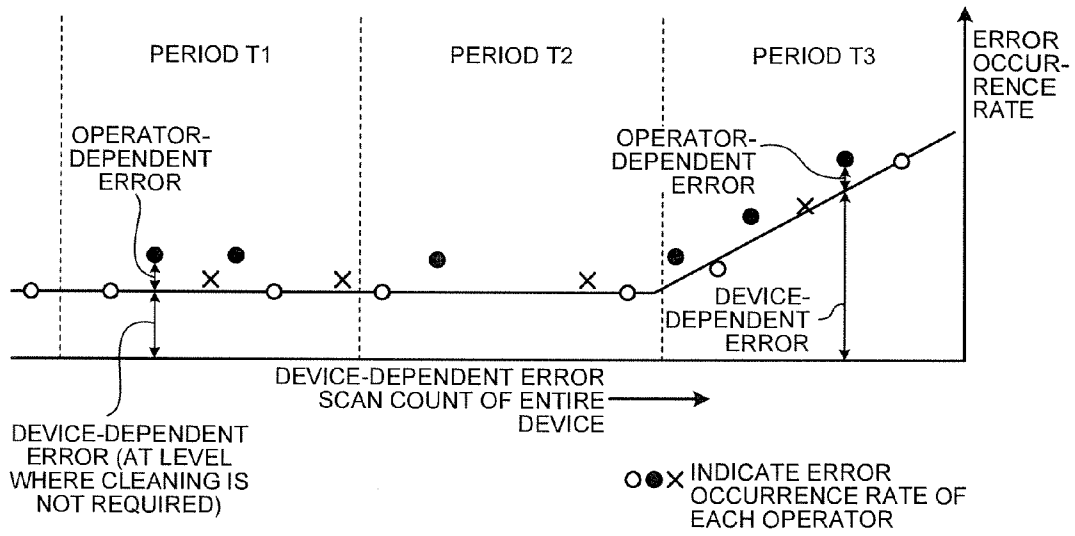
PERIOD T1

PERIOD T2

PERIOD T3

ERROR OCCURRENCE RATE

OPERATOR-DEPENDENT ERROR

OPERATOR-DEPENDENT ERROR

DEVICE-DEPENDENT ERROR

DEVICE-DEPENDENT ERROR SCAN COUNT OF ENTIRE DEVICE

DEVICE-DEPENDENT ERROR (AT LEVEL WHERE CLEANING IS NOT REQUIRED)

○●× INDICATE ERROR OCCURRENCE RATE OF EACH OPERATOR